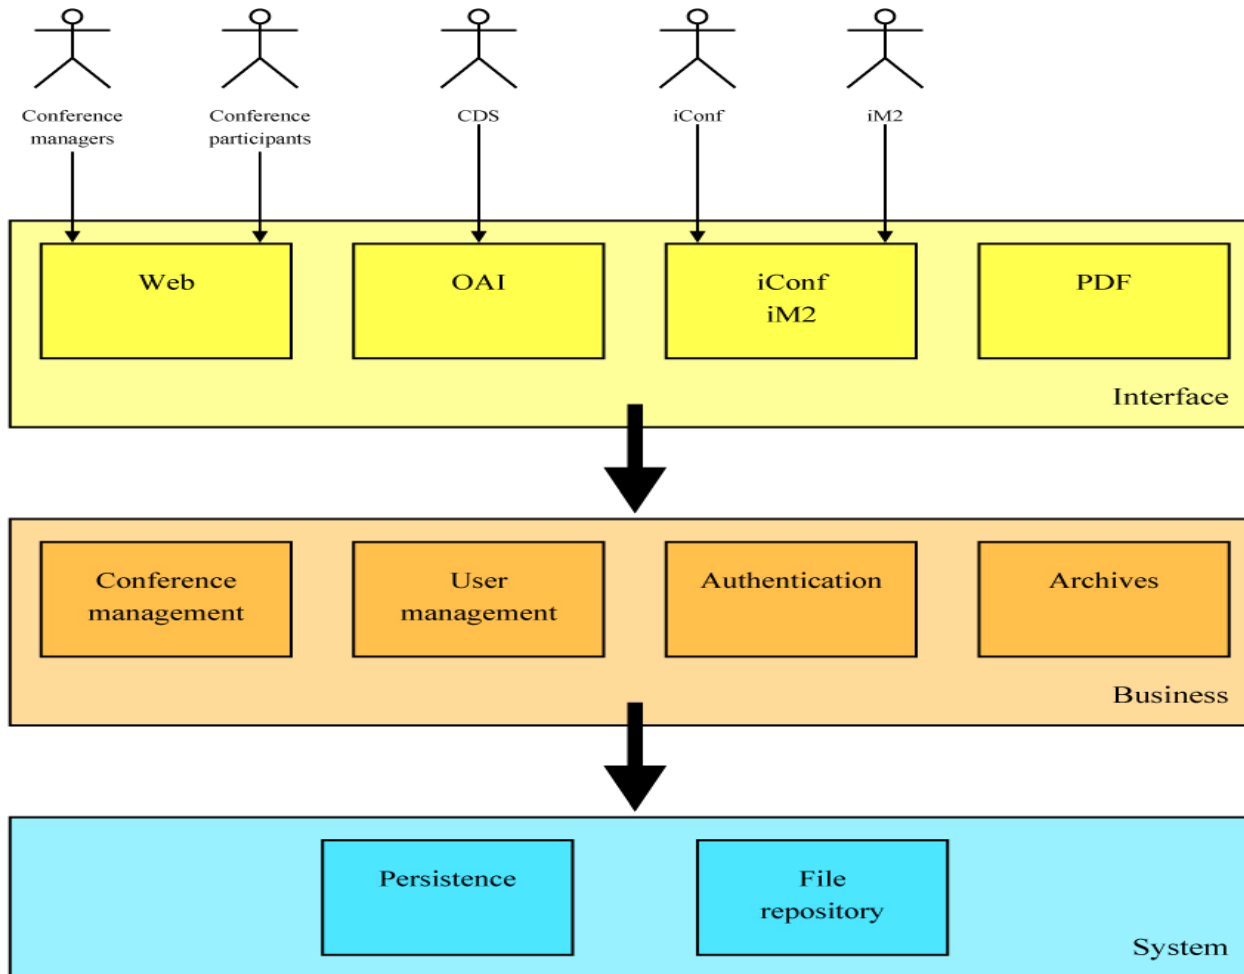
Conference managers

Conference participants

CDS

iConf

iM2

Web

OAI

iConf
iM2

PDF

Interface

Conference management

User management

Authentication

Archives

Business

Persistence

File repository

System